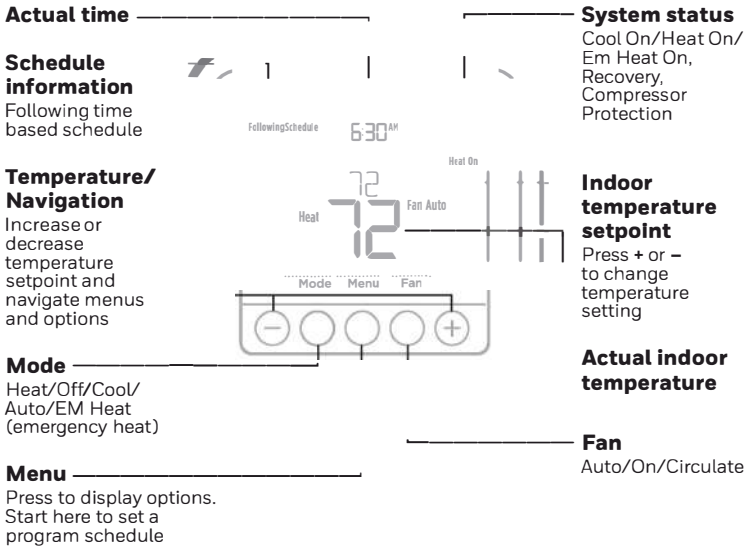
Actual time

System status
Cool On/Heat On/ Em Heat On, Recovery, Compressor Protection

Schedule information
Following time based schedule

FollowingSchedule 6:30AM

Temperature/ Navigation
Increase or decrease temperature setpoint and navigate menus and options

Heat On
72
Heat 72 Fan Auto

Indoor temperature setpoint
Press + or – to change temperature setting

Mode Menu Fan

Actual indoor temperature

Mode
Heat/Off/Cool/ Auto/EM Heat (emergency heat)

Fan
Auto/On/Circulate

Menu
Press to display options. Start here to set a program schedule